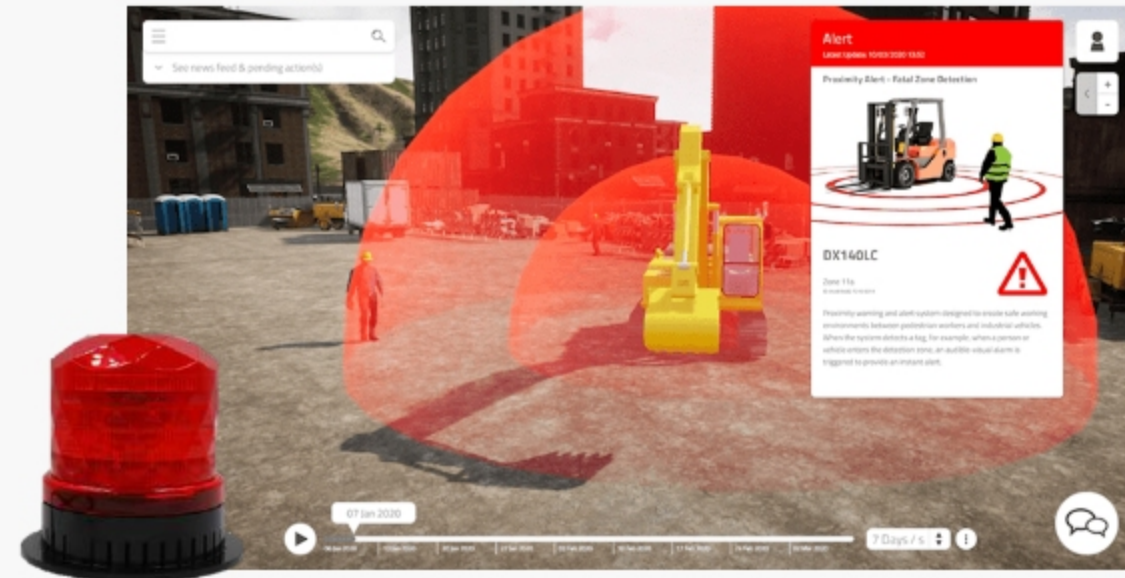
See news feed & pending action(s)

Alert
Latest Update: 10/03/2020 13:52

Proximity Alert - Total Zone Detection

DX140LC

Zone 1 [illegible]
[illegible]

Proximity warning and alert system designed to create safe working environments between pedestrian workers and industrial vehicles. When the system detects a tag, for example, when a person or vehicle enters the detection zone, an audible visual alarm is triggered to provide an instant alert.

07 Jan 2020

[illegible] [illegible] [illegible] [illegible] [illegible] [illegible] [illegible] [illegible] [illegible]

7 Days / s